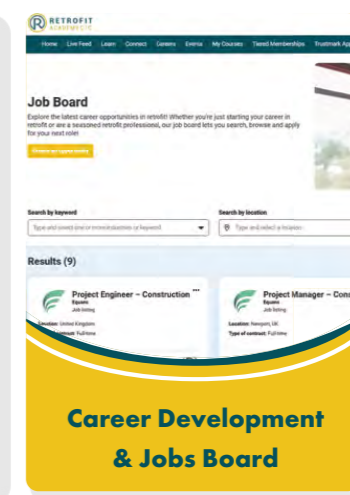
RETROFIT ACADEMY

Home Live Feed Learn Connect Careers Events My Courses Tiered Memberships Trustmark Ap

Job Board

Explore the latest career opportunities in retrofit! Whether you're just starting your career in retrofit or are a seasoned retrofit professional, our job board lets you search, browse and apply for your next role!

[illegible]

Search by keyword

Type and select one or more industries or keyword

Search by location

Type and select a location

Results (9)

Project Engineer – Construction

Equans

Job listing

Location: United Kingdom

Type of contract: Full-time

Project Manager – Cons

Equans

Job listing

Location: Newport, UK

Type of contract: Full-time

Career Development & Jobs Board